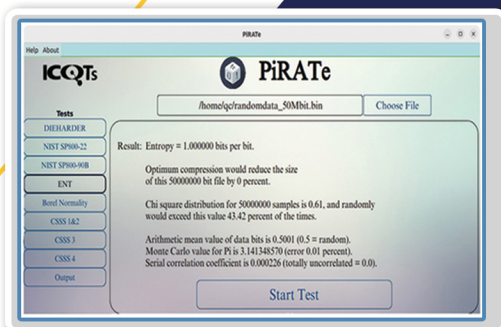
PiRATe

Help About

ICQTs

PiRATe

/home/qc/randomdata_50Mbit.bin

Choose File

Tests

DIEHARDER

NIST SP800-22

NIST SP800-90B

ENT

Borel Normality

CSSS 1&2

CSSS 3

CSSS 4

Output

Result: Entropy = 1.000000 bits per bit.

Optimum compression would reduce the size of this 50000000 bit file by 0 percent.

Chi square distribution for 50000000 samples is 0.61, and randomly would exceed this value 43.42 percent of the times.

Arithmetic mean value of data bits is 0.5001 (0.5 = random).
Monte Carlo value for Pi is 3.141348570 (error 0.01 percent).
Serial correlation coefficient is 0.000226 (totally uncorrelated = 0.0).

Start Test